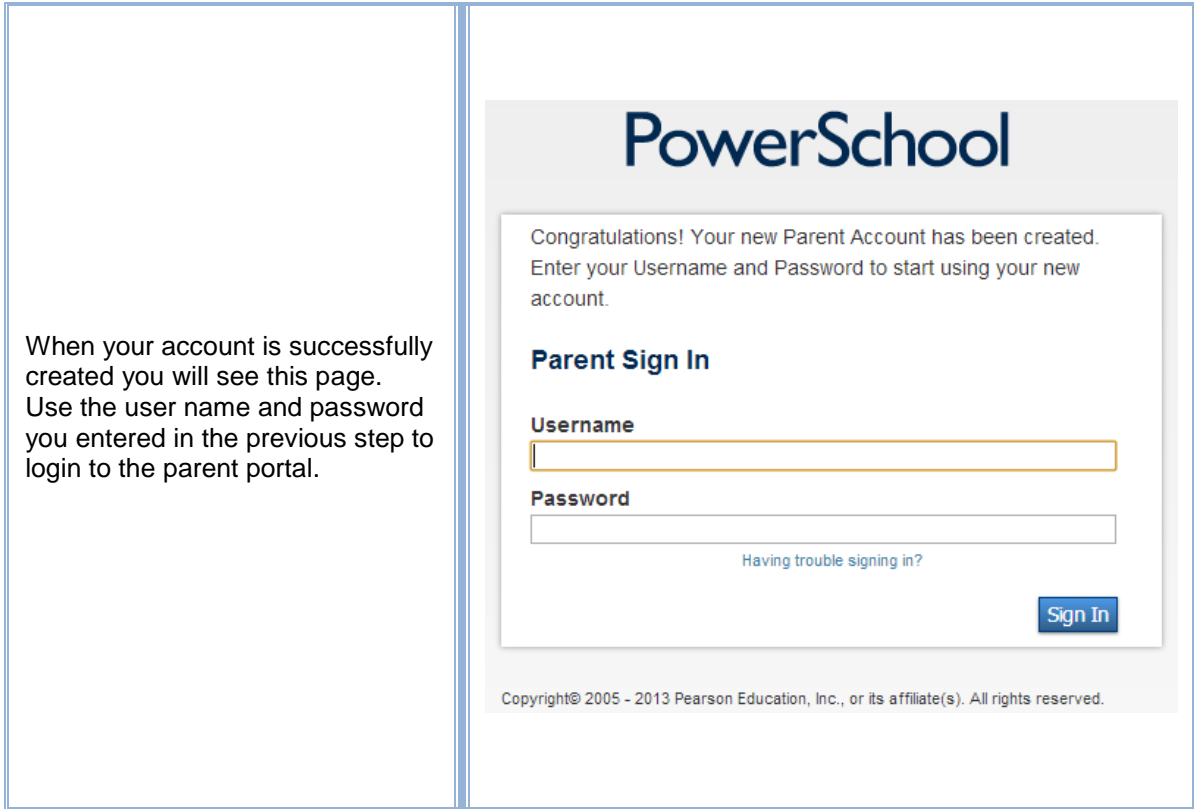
When your account is successfully created you will see this page. Use the user name and password you entered in the previous step to login to the parent portal.

PowerSchool

Congratulations! Your new Parent Account has been created. Enter your Username and Password to start using your new account.

Parent Sign In

Username

Password

Having trouble signing in?

Sign In

Copyright© 2005 - 2013 Pearson Education, Inc., or its affiliate(s). All rights reserved.